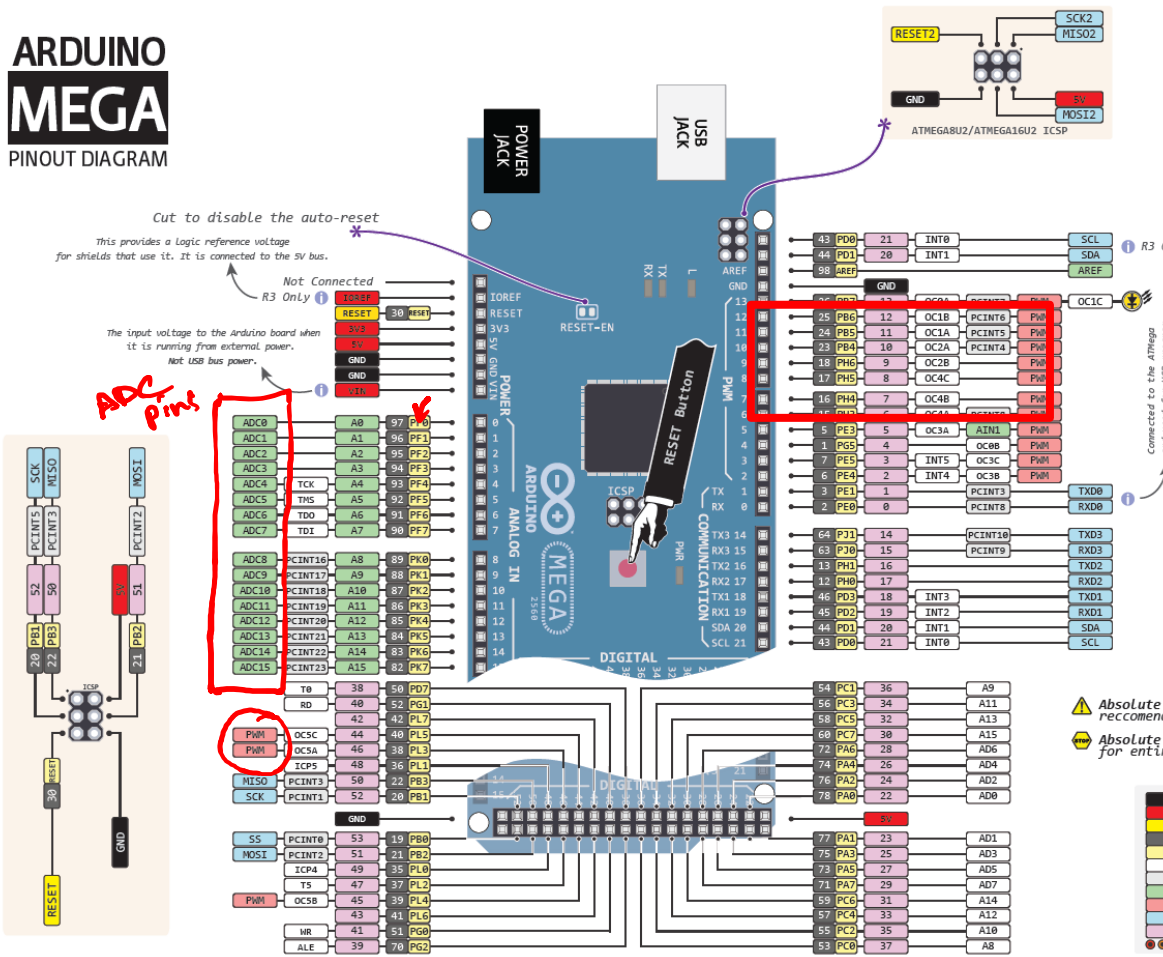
ARDUINO
MEGA
PINOUT DIAGRAM

Cut to disable the auto-reset

This provides a logic reference voltage for shields that use it. It is connected to the 5V bus.

Not Connected
R3 Only

The input voltage to the Arduino board when it is running from external power. Not USB bus power.

RESET2 SCK2 MISO2 GND 5V MOSI2
ATMEGA8U2/ATMEGA16U2 ICSP

POWER JACK
USB JACK

IOREF
RESET 30 RESET
3V3
5V
GND
GND
VIN

IOREF RESET 3V3 5V GND GND VIN POWER
RESET-EN

ADC pins

ADC0 A0 97 PF0 0
ADC1 A1 96 PF1 1
ADC2 A2 95 PF2 2
ADC3 A3 94 PF3 3
ADC4 TCK A4 93 PF4 4
ADC5 TMS A5 92 PF5 5
ADC6 TDO A6 91 PF6 6
ADC7 TDI A7 90 PF7 7
ADC8 PCINT16 A8 89 PK0 8
ADC9 PCINT17 A9 88 PK1 9
ADC10 PCINT18 A10 87 PK2 10
ADC11 PCINT19 A11 86 PK3 11
ADC12 PCINT20 A12 85 PK4 12
ADC13 PCINT21 A13 84 PK5 13
ADC14 PCINT22 A14 83 PK6 14
ADC15 PCINT23 A15 82 PK7 15

ARDUINO ANALOG IN
MEGA 2560
RESET Button
ICSP
PWR
DIGITAL
COMMUNICATION
PWM

T0 38 50 PD7
RD 40 52 PG1
42 42 PL7
PWM OC5C 44 40 PL5
PWM OC5A 46 38 PL3
ICP5 48 36 PL1
MISO PCINT3 50 22 PB3
SCK PCINT1 52 20 PB1
GND
SS PCINT0 53 19 PB0
MOSI PCINT2 51 21 PB2
ICP4 49 35 PL0
T5 47 37 PL2
PWM OC5B 45 39 PL4
43 41 PL6
WR 41 51 PG0
ALE 39 70 PG2

43 PD0 21 INT0 SCL
44 PD1 20 INT1 SDA
98 AREF AREF
GND
26 PB7 13 OC0A PCINT7 PWM OC1C
25 PB6 12 OC1B PCINT6 PWM
24 PB5 11 OC1A PCINT5 PWM
23 PB4 10 OC2A PCINT4 PWM
18 PH6 9 OC2B PWM
17 PH5 8 OC4C PWM
16 PH4 7 OC4B PWM
15 PH3 6 OC4A PCINT3 PWM
5 PE3 5 OC3A AIN1 PWM
1 PG5 4 OC0B PWM
7 PE5 3 INT5 OC3C PWM
6 PE4 2 INT4 OC3B PWM
3 PE1 1 PCINT3 TXD0
2 PE0 0 PCINT8 RXD0
64 PJ1 14 PCINT10 TXD3
63 PJ0 15 PCINT9 RXD3
13 PH1 16 TXD2
12 PH0 17 RXD2
46 PD3 18 INT3 TXD1
45 PD2 19 INT2 RXD1
44 PD1 20 INT1 SDA
43 PD0 21 INT0 SCL

AREF GND 13 12 11 10 9 8 7 6 5 4 3 2 TX 1 RX 0
TX3 14 RX3 15 TX2 16 RX2 17 TX1 18 RX1 19 SDA 20 SCL 21

54 PC1 36 A9
56 PC3 34 A11
58 PC5 32 A13
60 PC7 30 A15
72 PA6 28 AD6
74 PA4 26 AD4
76 PA2 24 AD2
78 PA0 22 AD0
5V
77 PA1 23 AD1
75 PA3 25 AD3
73 PA5 27 AD5
71 PA7 29 AD7
59 PC6 31 A14
57 PC4 33 A12
55 PC2 35 A10
53 PC0 37 A8

Absolute reccomen
Absolute for enti

Connected to the ATmega

R3

SCK MISO MOSI
PCINT5 PCINT3 PCINT2
52 50 5V 51
PB1 PB3 PB2
20 22 21
ICSP
RESET 30 GND
RESET